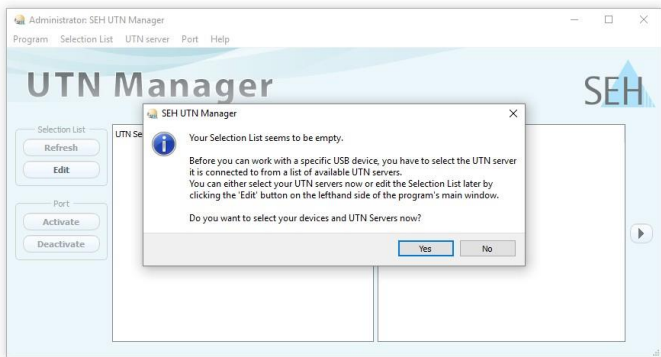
Administrator: SEH UTN Manager

Program Selection List UTN server Port Help

UTN Manager

SEH

Selection List
Refresh
Edit

Port
Activate
Deactivate

UTN Se

SEH UTN Manager

Your Selection List seems to be empty.

Before you can work with a specific USB device, you have to select the UTN server it is connected to from a list of available UTN servers.
You can either select your UTN servers now or edit the Selection List later by clicking the 'Edit' button on the lefthand side of the program's main window.

Do you want to select your devices and UTN Servers now?

Yes No